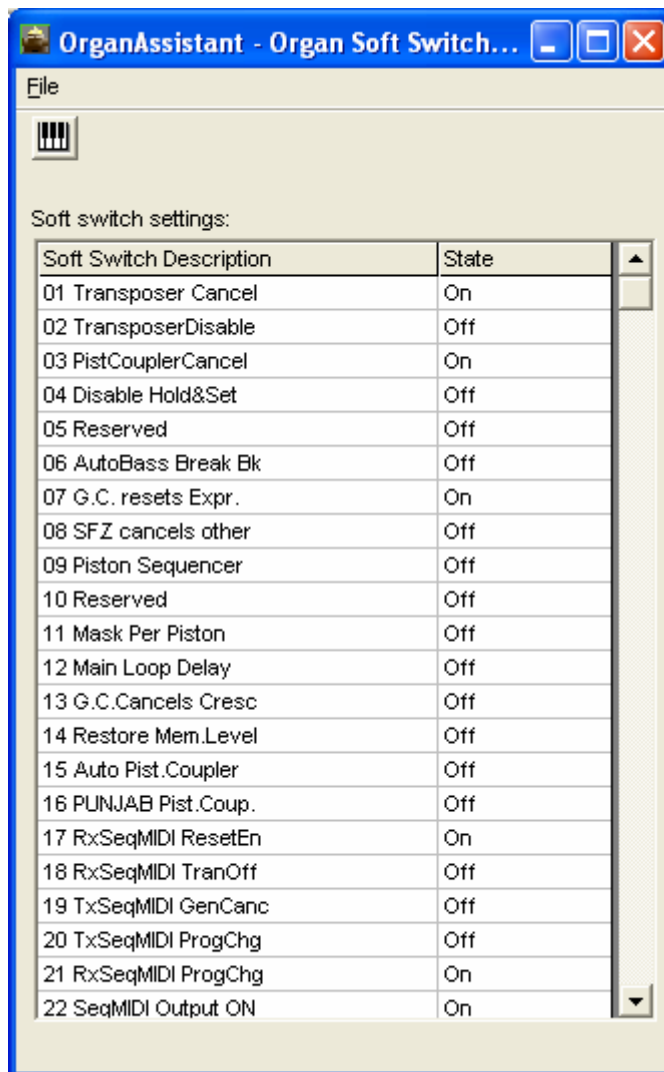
OrganAssistant - Organ Soft Switch...

File

Soft switch settings:

| Soft Switch Description | State |
|---|---|
| 01 Transposer Cancel | On |
| 02 TransposerDisable | Off |
| 03 PistCouplerCancel | On |
| 04 Disable Hold&Set | Off |
| 05 Reserved | Off |
| 06 AutoBass Break Bk | Off |
| 07 G.C. resets Expr. | On |
| 08 SFZ cancels other | Off |
| 09 Piston Sequencer | Off |
| 10 Reserved | Off |
| 11 Mask Per Piston | Off |
| 12 Main Loop Delay | Off |
| 13 G.C.Cancels Cresc | Off |
| 14 Restore Mem.Level | Off |
| 15 Auto Pist.Coupler | Off |
| 16 PUNJAB Pist.Coup. | Off |
| 17 RxSeqMIDI ResetEn | On |
| 18 RxSeqMIDI TranOff | Off |
| 19 TxSeqMIDI GenCanc | Off |
| 20 TxSeqMIDI ProgChg | Off |
| 21 RxSeqMIDI ProgChg | On |
| 22 SeqMIDI Output ON | On |